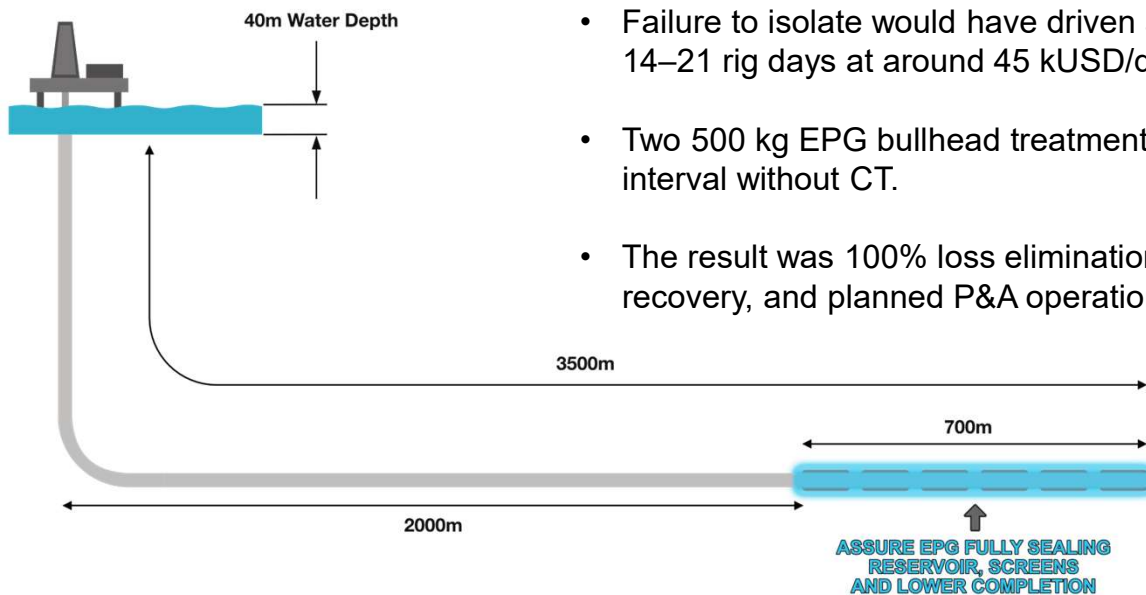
40m Water Depth

• Failure to isolate would have driven 14–21 rig days at around 45 kUSD/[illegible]

• Two 500 kg EPG bullhead treatment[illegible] interval without CT.

• The result was 100% loss eliminatio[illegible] recovery, and planned P&A operatio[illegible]

3500m

700m

2000m

ASSURE EPG FULLY SEALING RESERVOIR, SCREENS AND LOWER COMPLETION